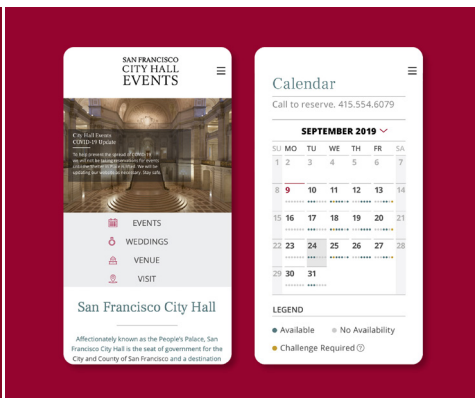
SAN FRANCISCO
CITY HALL
EVENTS

City Hall Events
COVID-19 Update

To help prevent the spread of COVID-19, we will not be taking reservations for events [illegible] We will be updating our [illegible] necessary. Stay safe.

EVENTS
WEDDINGS
VENUE
VISIT

San Francisco City Hall

Affectionately known as the People's Palace, San Francisco City Hall is the seat of government for the City and County of San Francisco and a destination

Calendar
Call to reserve. 415.554.6079

SEPTEMBER 2019

| SU | MO | TU | WE | TH | FR | SA |
|---|---|---|---|---|---|---|
| 1 | 2 | 3 | 4 | 5 | 6 | 7 |
| 8 | 9 | 10 | 11 | 12 | 13 | 14 |
| 15 | 16 | 17 | 18 | 19 | 20 | 21 |
| 22 | 23 | 24 | 25 | 26 | 27 | 28 |
| 29 | 30 | 31 | | | | |

LEGEND
Available
No Availability
Challenge Required